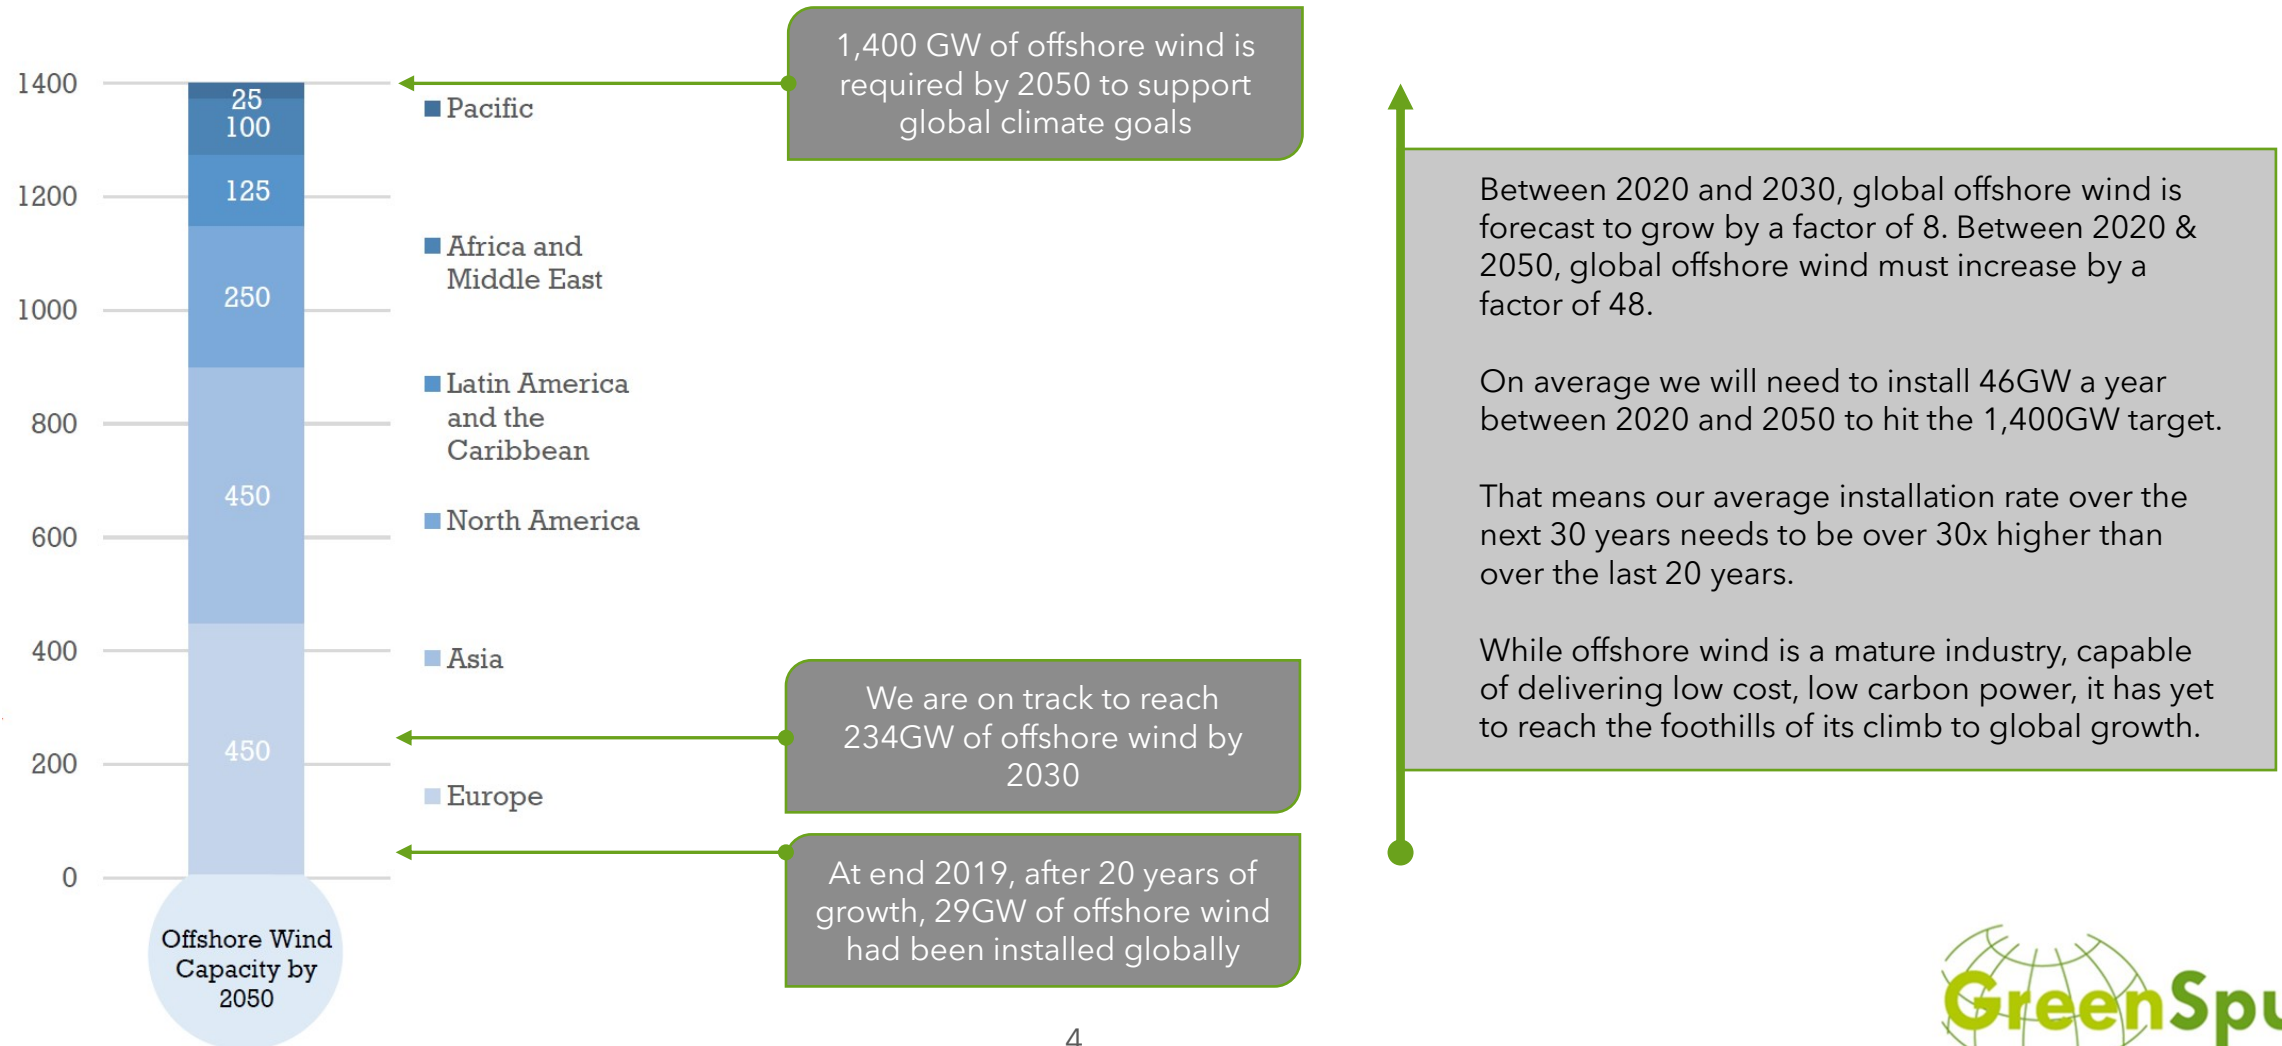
1400
1200
1000
800
600
400
200
0

25
100
125
250
450
450

Offshore Wind Capacity by 2050

Pacific
Africa and Middle East
Latin America and the Caribbean
North America
Asia
Europe

1,400 GW of offshore wind is required by 2050 to support global climate goals

We are on track to reach 234GW of offshore wind by 2030

At end 2019, after 20 years of growth, 29GW of offshore wind had been installed globally

Between 2020 and 2030, global offshore wind is forecast to grow by a factor of 8. Between 2020 & 2050, global offshore wind must increase by a factor of 48.

On average we will need to install 46GW a year between 2020 and 2050 to hit the 1,400GW target.

That means our average installation rate over the next 30 years needs to be over 30x higher than over the last 20 years.

While offshore wind is a mature industry, capable of delivering low cost, low carbon power, it has yet to reach the foothills of its climb to global growth.

4

GreenSpu